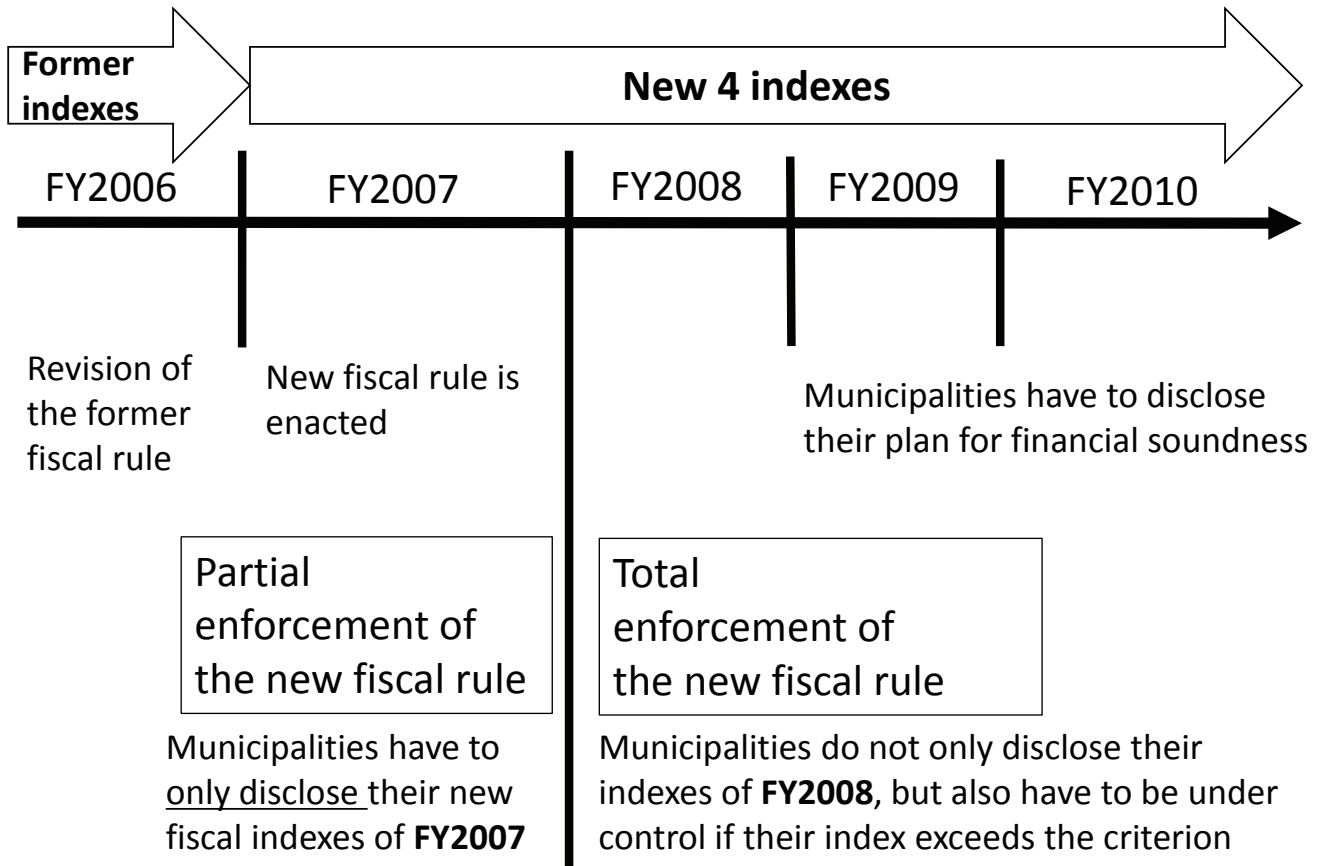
Former indexes

New 4 indexes

FY2006 FY2007 FY2008 FY2009 FY2010

Revision of the former fiscal rule

New fiscal rule is enacted

Municipalities have to disclose their plan for financial soundness

Partial enforcement of the new fiscal rule

Total enforcement of the new fiscal rule

Municipalities have to only disclose their new fiscal indexes of **FY2007**

Municipalities do not only disclose their indexes of **FY2008**, but also have to be under control if their index exceeds the criterion